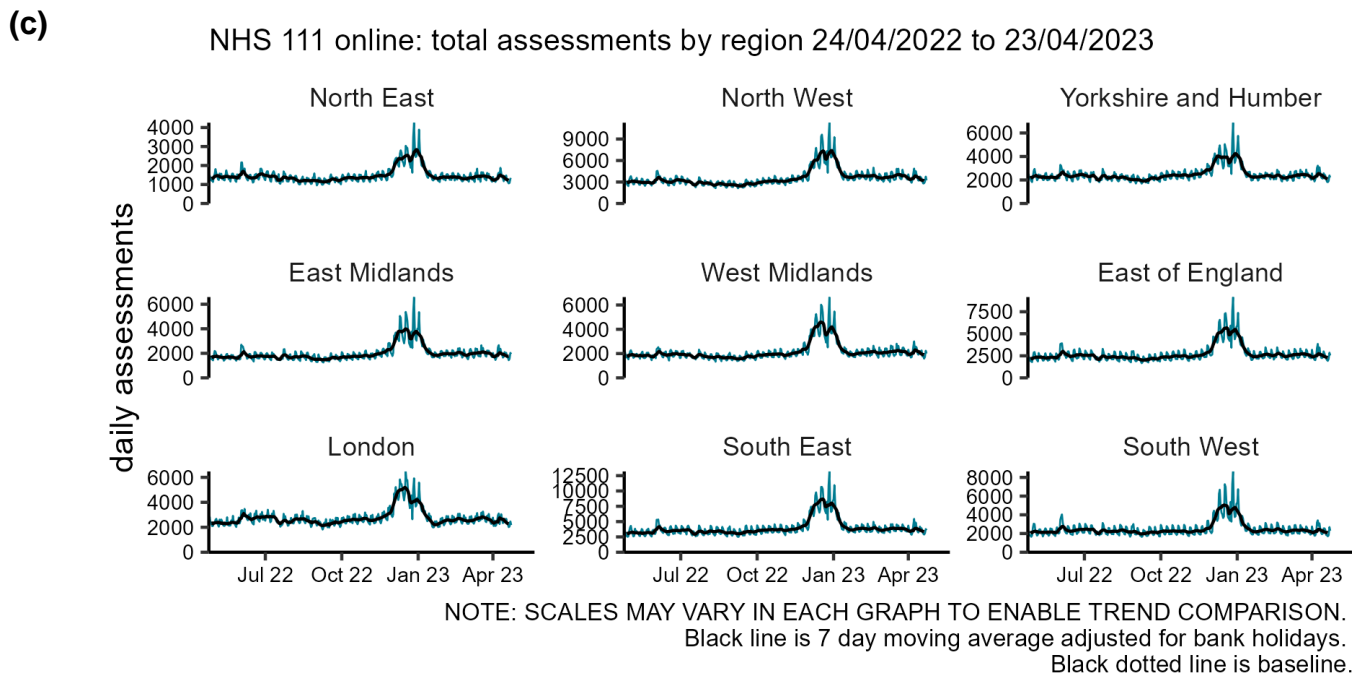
(c)

NHS 111 online: total assessments by region 24/04/2022 to 23/04/2023

daily assessments

North East
4000
3000
2000
1000
0

North West
9000
6000
3000
0

Yorkshire and Humber
6000
4000
2000
0

East Midlands
6000
4000
2000
0

West Midlands
6000
4000
2000
0

East of England
7500
5000
2500
0

London
6000
4000
2000
0

South East
12500
10000
7500
5000
2500
0

South West
8000
6000
4000
2000
0

Jul 22 Oct 22 Jan 23 Apr 23
Jul 22 Oct 22 Jan 23 Apr 23
Jul 22 Oct 22 Jan 23 Apr 23

NOTE: SCALES MAY VARY IN EACH GRAPH TO ENABLE TREND COMPARISON.
Black line is 7 day moving average adjusted for bank holidays.
Black dotted line is baseline.